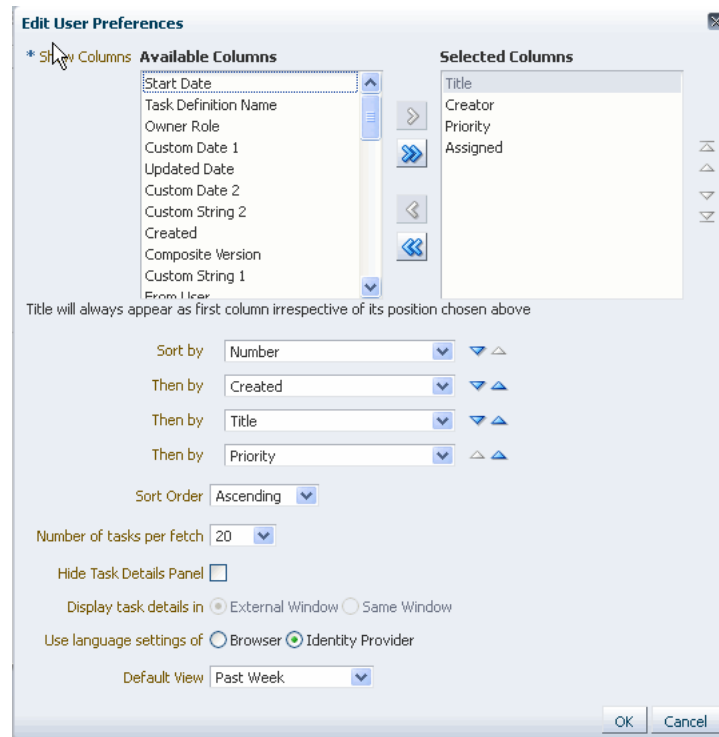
Edit User Preferences

* Show Columns Available Columns

Start Date
Task Definition Name
Owner Role
Custom Date 1
Updated Date
Custom Date 2
Custom String 2
Created
Composite Version
Custom String 1
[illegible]

Selected Columns

Title
Creator
Priority
Assigned

Title will always appear as first column irrespective of its position chosen above

Sort by Number

Then by Created

Then by Title

Then by Priority

Sort Order Ascending

Number of tasks per fetch 20

Hide Task Details Panel

Display task details in External Window Same Window

Use language settings of Browser Identity Provider

Default View Past Week

OK Cancel